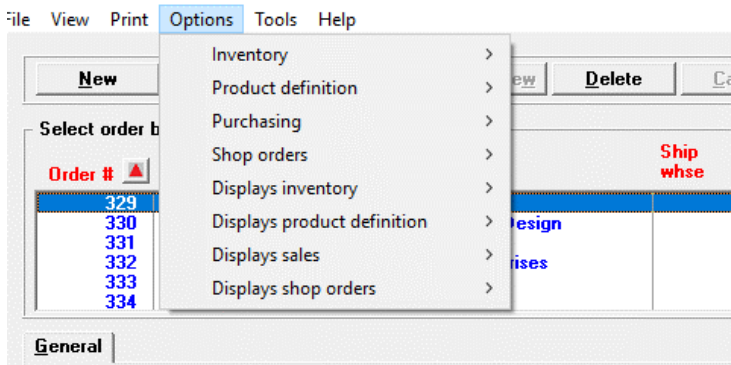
File View Print Options Tools Help

New

Select order b

Order #

329
330
331
332
333
334

Inventory >
Product definition >
Purchasing >
Shop orders >
Displays inventory >
Displays product definition >
Displays sales >
Displays shop orders >

ew

Delete

Ca

Ship whse

esign

ises

General